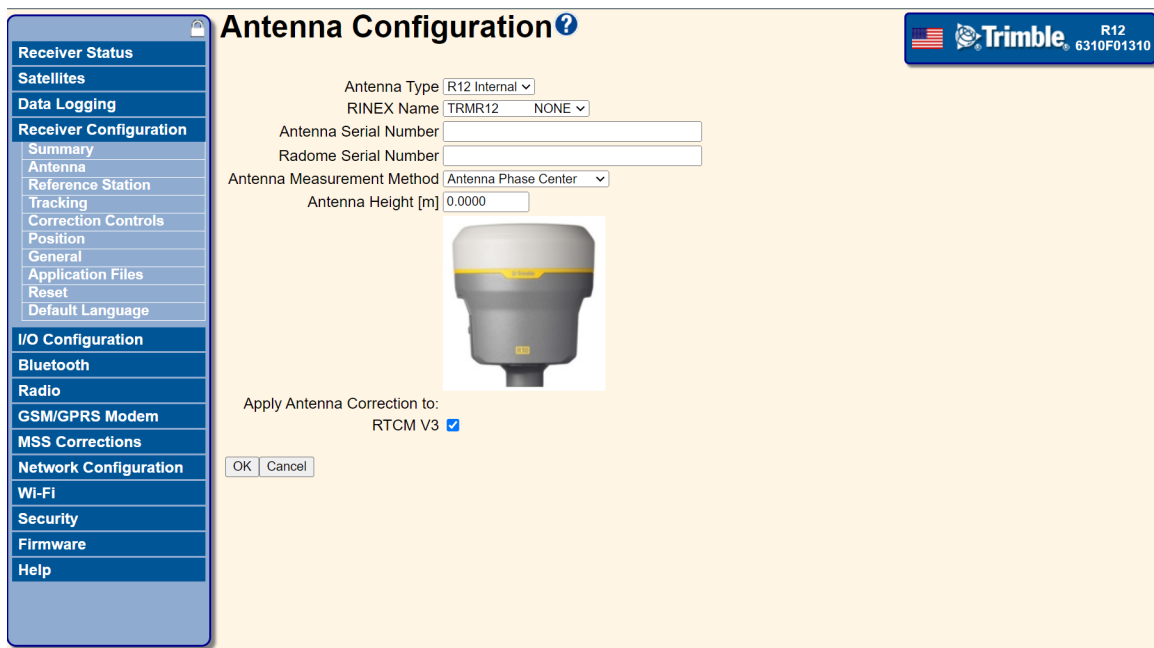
Receiver Status
Satellites
Data Logging
Receiver Configuration
Summary
Antenna
Reference Station
Tracking
Correction Controls
Position
General
Application Files
Reset
Default Language
I/O Configuration
Bluetooth
Radio
GSM/GPRS Modem
MSS Corrections
Network Configuration
Wi-Fi
Security
Firmware
Help

Antenna Configuration

Trimble. R12 6310F01310

Antenna Type R12 Internal
RINEX Name TRMR12 NONE
Antenna Serial Number
Radome Serial Number
Antenna Measurement Method Antenna Phase Center
Antenna Height [m] 0.0000

Apply Antenna Correction to:
RTCM V3

OK Cancel